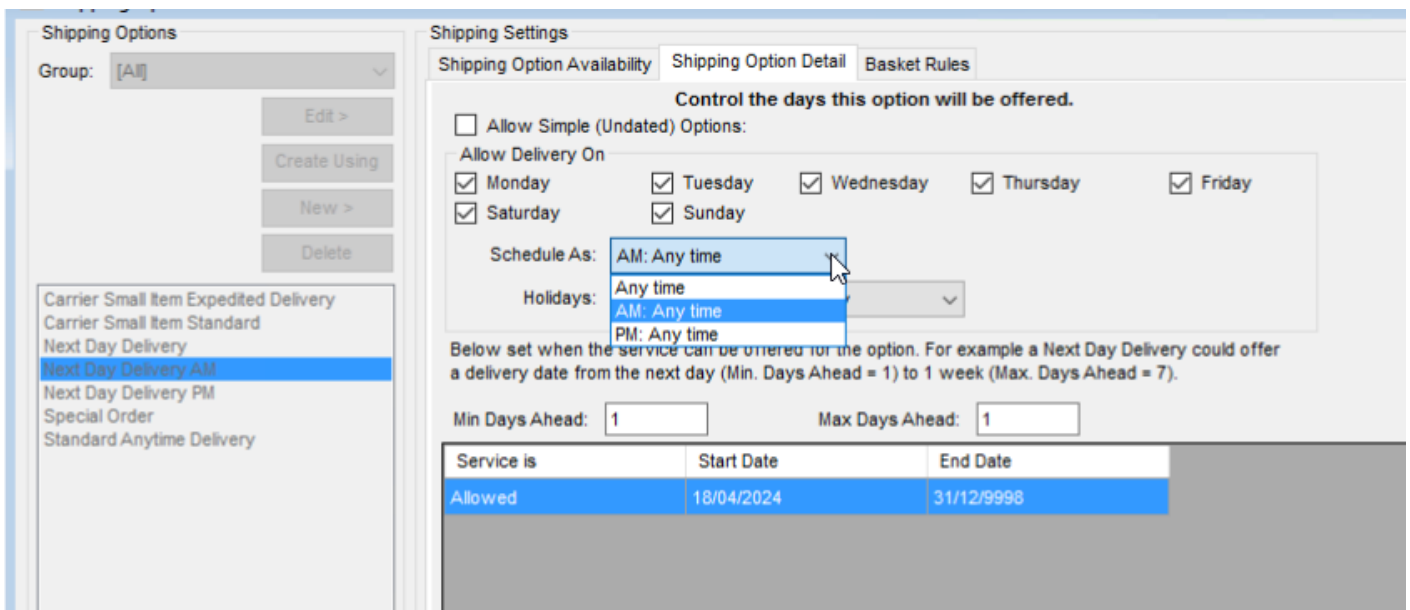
Shipping Options
Group: [All]
Edit >
Create Using
New >
Delete
Carrier Small Item Expedited Delivery
Carrier Small Item Standard
Next Day Delivery
Next Day Delivery AM
Next Day Delivery PM
Special Order
Standard Anytime Delivery

Shipping Settings
Shipping Option Availability
Shipping Option Detail
Basket Rules
Control the days this option will be offered.
Allow Simple (Undated) Options:
Allow Delivery On
Monday
Tuesday
Wednesday
Thursday
Friday
Saturday
Sunday
Schedule As: AM: Any time
Any time
AM: Any time
PM: Any time
Holidays:
Below set when the service can be offered for the option. For example a Next Day Delivery could offer a delivery date from the next day (Min. Days Ahead = 1) to 1 week (Max. Days Ahead = 7).
Min Days Ahead: 1
Max Days Ahead: 1

| Service is | Start Date | End Date |
|---|---|---|
| Allowed | 18/04/2024 | 31/12/9998 |